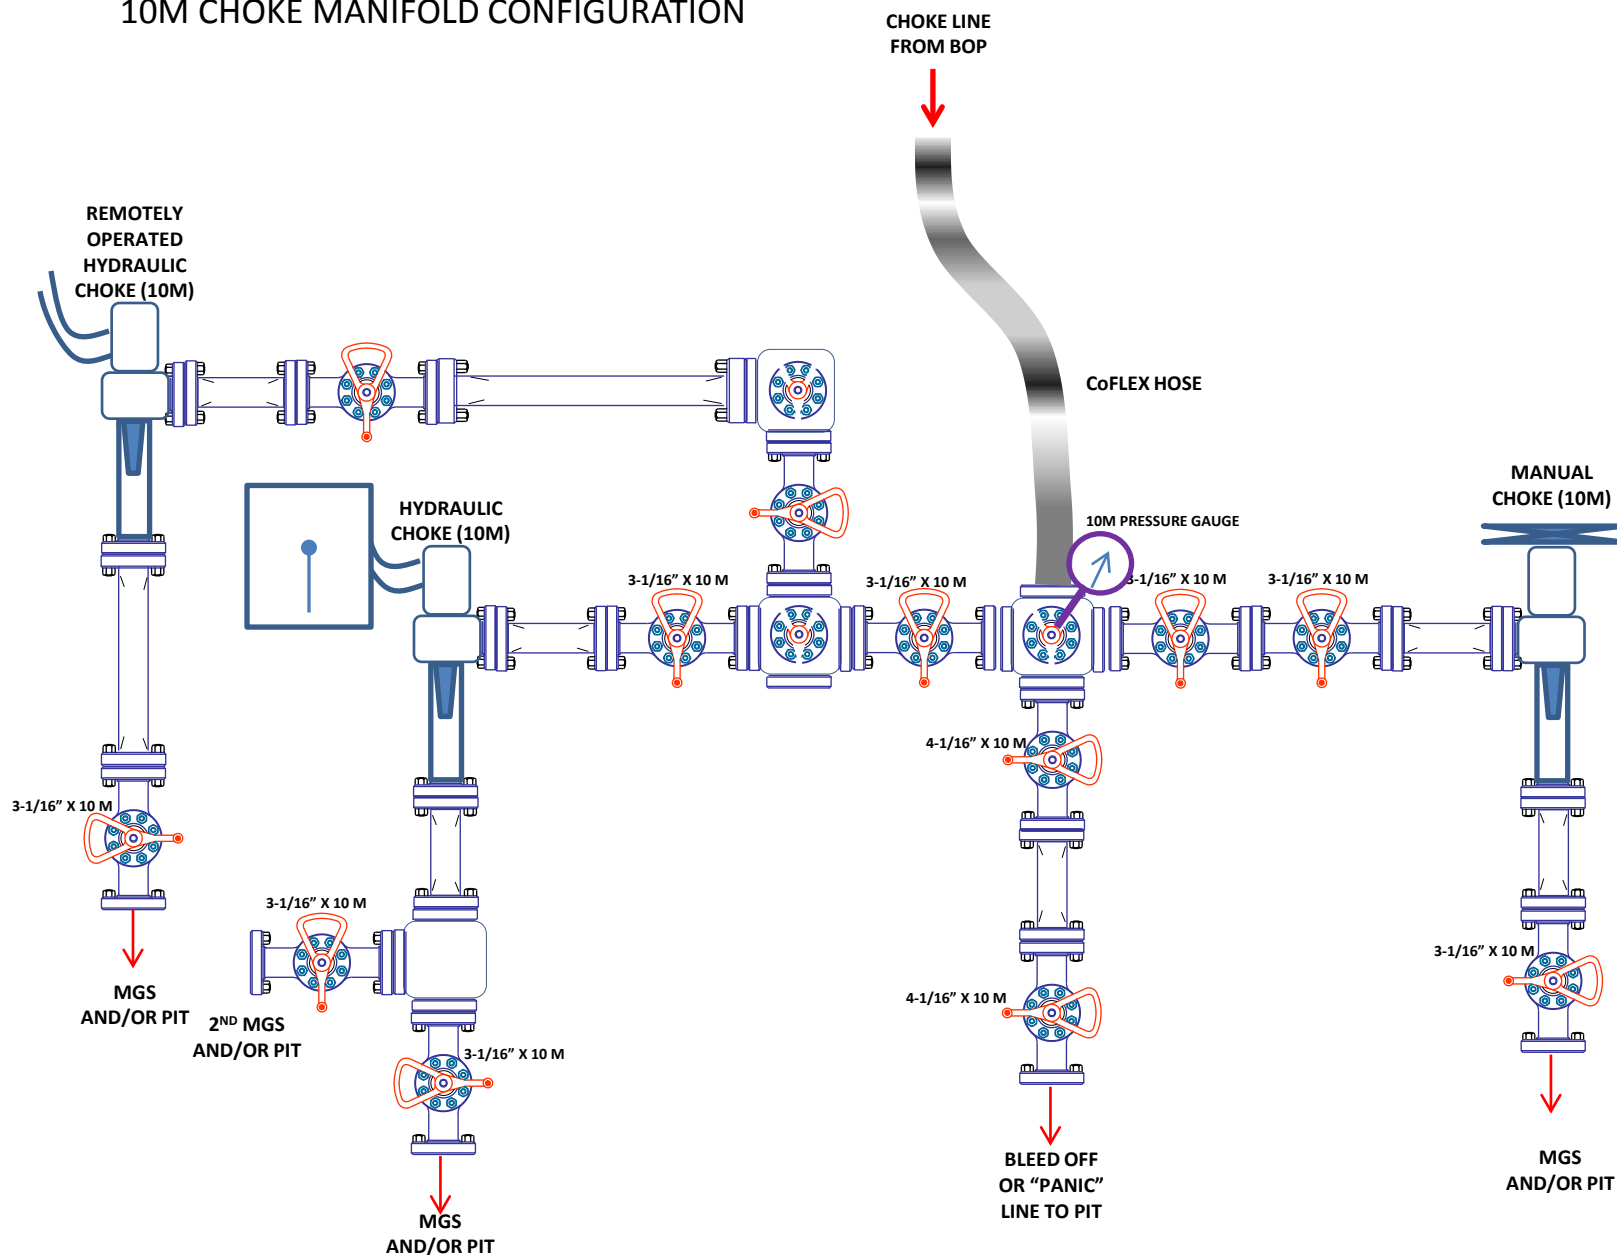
10M CHOKE MANIFOLD CONFIGURATION

CHOKE LINE FROM BOP

REMOTELY OPERATED HYDRAULIC CHOKE (10M)

CoFLEX HOSE

MANUAL CHOKE (10M)

10M PRESSURE GAUGE

HYDRAULIC CHOKE (10M)

3-1/16" X 10 M

3-1/16" X 10 M

3-1/16" X 10 M

3-1/16" X 10 M

4-1/16" X 10 M

3-1/16" X 10 M

3-1/16" X 10 M

3-1/16" X 10 M

4-1/16" X 10 M

3-1/16" X 10 M

3-1/16" X 10 M

MGS AND/OR PIT

2$^{ND}$ MGS AND/OR PIT

MGS AND/OR PIT

BLEED OFF OR "PANIC" LINE TO PIT

MGS AND/OR PIT